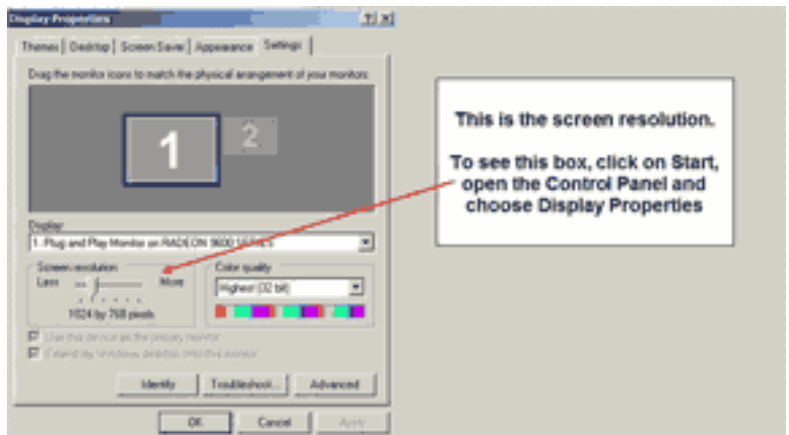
Display Properties

?|X

Themes | Desktop | Screen Saver | Appearance | Settings

Drag the monitor icons to match the physical arrangement of your monitors.

1

2

Display:

1. Plug and Play Monitor on RADEON 9600 SERIES

Screen resolution

Less

More

1024 by 768 pixels

Color quality

Highest (32 bit)

Use this device as the primary monitor

Extend my Windows desktop onto this monitor

Identify

Troubleshoot...

Advanced

OK

Cancel

Apply

This is the screen resolution.

To see this box, click on Start, open the Control Panel and choose Display Properties